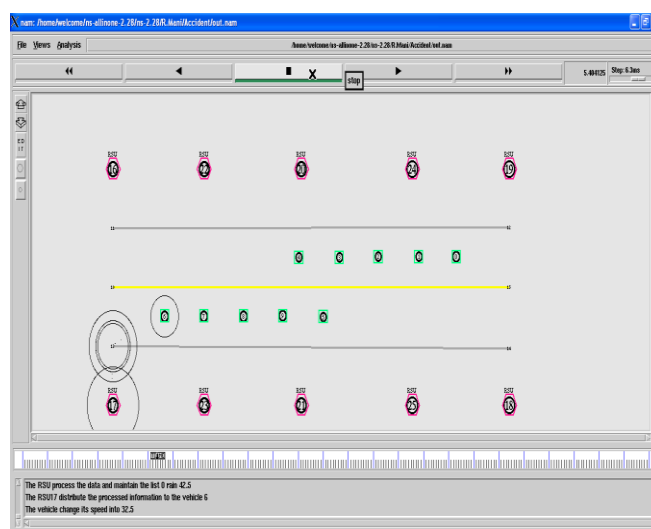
nam: /home/welcome/ns-allinone-2.28/ns-2.28/R.Mani/Accident/out.nam

File Views Analysis

/home/welcome/ns-allinone-2.28/ns-2.28/R.Mani/Accident/out.nam

stop

5.404125 Step: 6.3ms

RSU RSU RSU RSU RSU

RSU RSU RSU RSU RSU

The RSU process the data and maintain the list 0 rain 42.5
The RSU17 distribute the processed information to the vehicle 6
The vehicle change its speed into 32.5